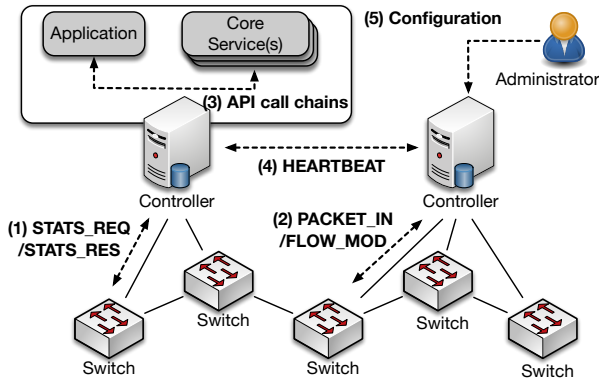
Application

Core Service(s)

(5) Configuration

Administrator

(3) API call chains

(4) HEARTBEAT

Controller

Controller

(1) STATS_REQ /STATS_RES

(2) PACKET_IN /FLOW_MOD

Switch

Switch

Switch

Switch

Switch